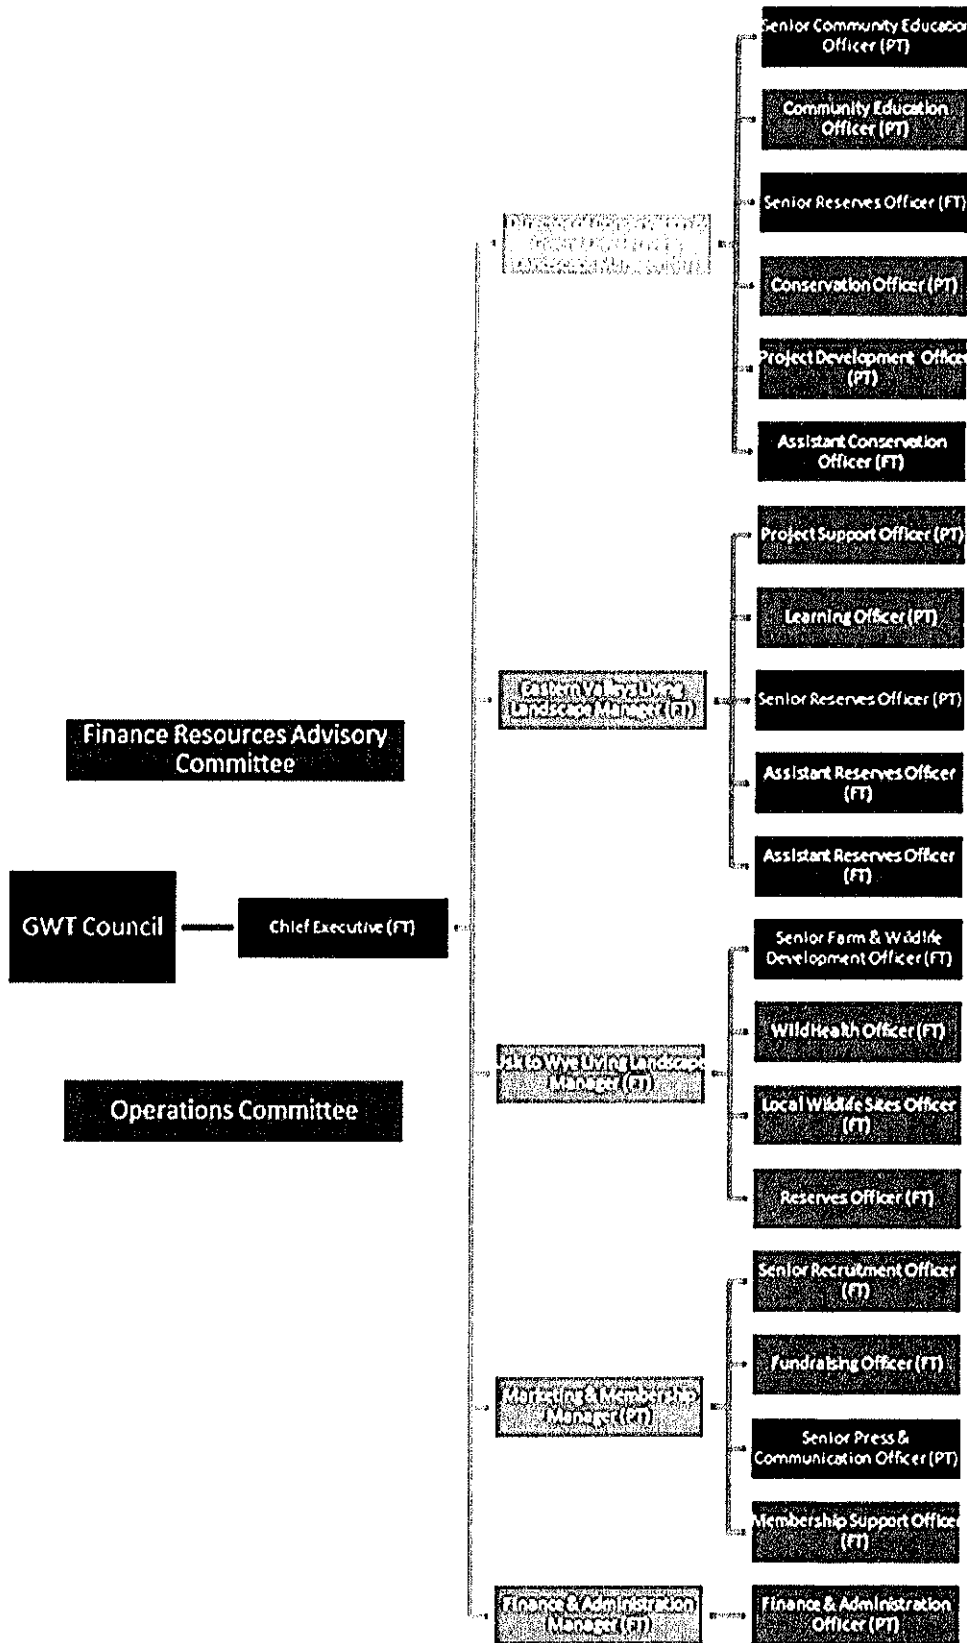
Finance Resources Advisory Committee

GWT Council

Chief Executive (FT)

Operations Committee

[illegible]

Eastern Valleys Living Landscape Manager (FT)

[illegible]k to Wye Living Landscape Manager (FT)

Marketing & Membership Manager (FT)

Finance & Administration Manager (FT)

Senior Community Education Officer (PT)

Community Education Officer (PT)

Senior Reserves Officer (FT)

Conservation Officer (PT)

Project Development Officer (PT)

Assistant Conservation Officer (FT)

Project Support Officer (PT)

Learning Officer (PT)

Senior Reserves Officer (PT)

Assistant Reserves Officer (FT)

Assistant Reserves Officer (FT)

Senior Farm & Wildlife Development Officer (FT)

Wild Health Officer (FT)

Local Wildlife Sites Officer (FT)

Reserves Officer (FT)

Senior Recruitment Officer (FT)

Fundraising Officer (FT)

Senior Press & Communication Officer (PT)

Membership Support Officer (FT)

Finance & Administration Officer (PT)